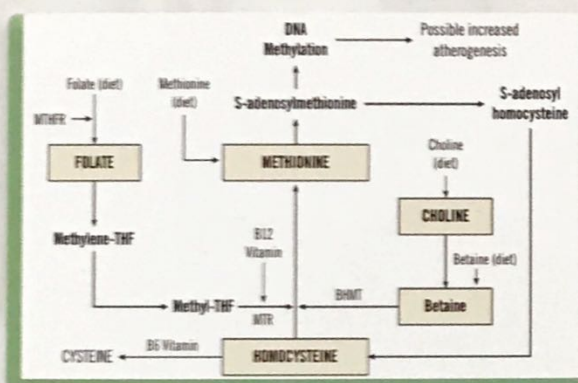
DNA Methylation

Possible increased atherogenesis

Folate (diet)

MTHFR

Methionine (diet)

S-adenosylmethionine

S-adenosyl homocysteine

FOLATE

METHIONINE

Choline (diet)

CHOLINE

Methylene-THF

B12 Vitamin

Betaine (diet)

BHMT

Methyl-THF

MTR

Betaine

CYSTEINE

B6 Vitamin

HOMOCYSTEINE